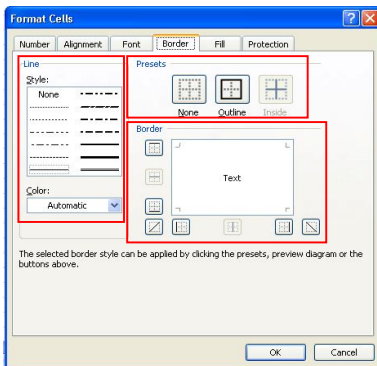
Format Cells

Number
Alignment
Font
Border
Fill
Protection

Line
Style:
None

Color:
Automatic

Presets
None
Outline
Inside

Border
Text

The selected border style can be applied by clicking the presets, preview diagram or the buttons above.

OK
Cancel